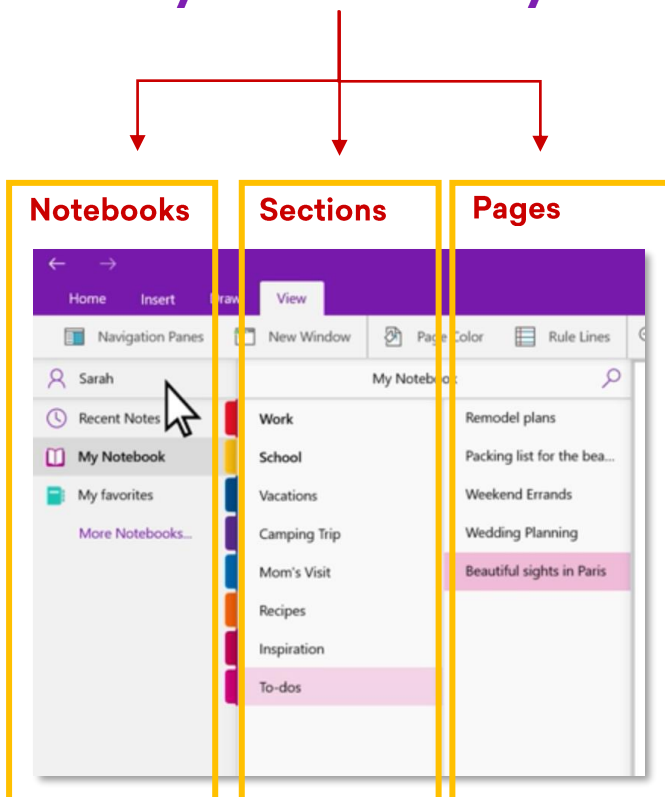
Notebooks

Sections

Pages

Home Insert Draw View

Navigation Panes New Window Page Color Rule Lines

Sarah

Recent Notes

My Notebook

My favorites

More Notebooks...

My Notebook

Work

School

Vacations

Camping Trip

Mom's Visit

Recipes

Inspiration

To-dos

Remodel plans

Packing list for the bea...

Weekend Errands

Wedding Planning

Beautiful sights in Paris